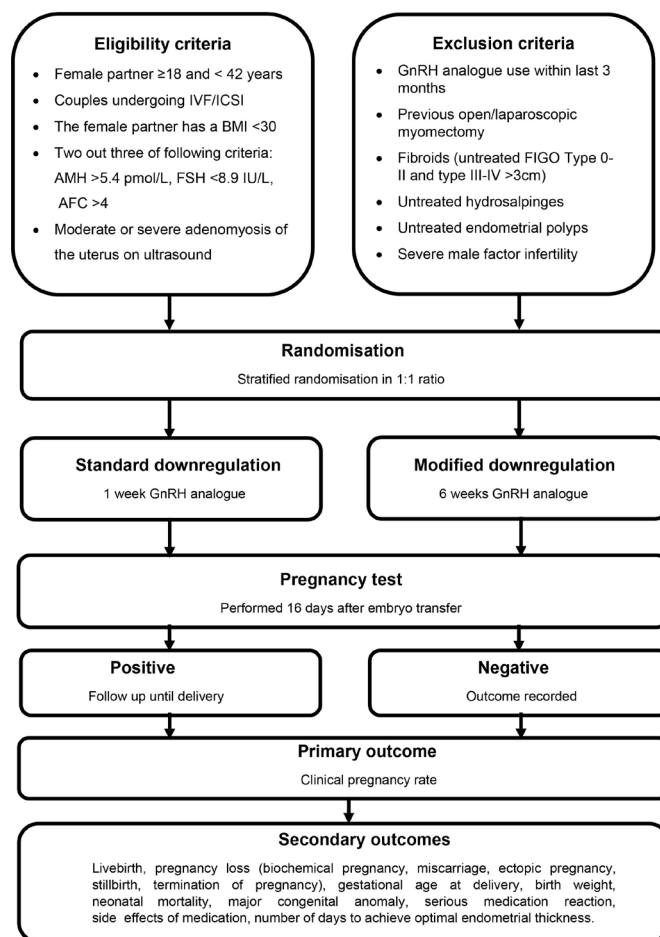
**Eligibility criteria**

- Female partner ≥18 and < 42 years
- Couples undergoing IVF/ICSI
- The female partner has a BMI <30
- Two out three of following criteria: AMH >5.4 pmol/L, FSH <8.9 IU/L, AFC >4
- Moderate or severe adenomyosis of the uterus on ultrasound

**Exclusion criteria**

- GnRH analogue use within last 3 months
- Previous open/laparoscopic myomectomy
- Fibroids (untreated FIGO Type 0-II and type III-IV >3cm)
- Untreated hydrosalpinges
- Untreated endometrial polyps
- Severe male factor infertility

**Randomisation**

Stratified randomisation in 1:1 ratio

**Standard downregulation**

1 week GnRH analogue

**Modified downregulation**

6 weeks GnRH analogue

**Pregnancy test**

Performed 16 days after embryo transfer

**Positive**

Follow up until delivery

**Negative**

Outcome recorded

**Primary outcome**

Clinical pregnancy rate

**Secondary outcomes**

Livebirth, pregnancy loss (biochemical pregnancy, miscarriage, ectopic pregnancy, stillbirth, termination of pregnancy), gestational age at delivery, birth weight, neonatal mortality, major congenital anomaly, serious medication reaction, side effects of medication, number of days to achieve optimal endometrial thickness.